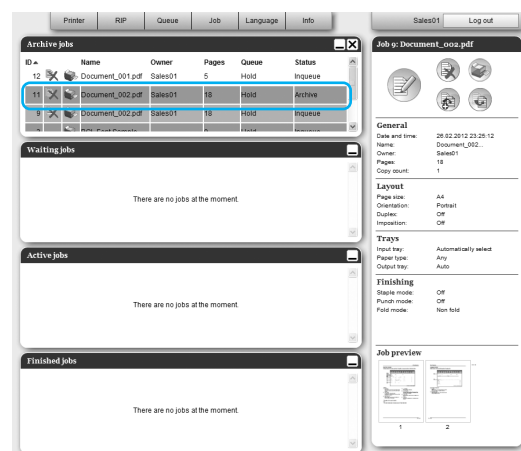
Printer RIP Queue Job Language Info

Sales01 Log out

Archive jobs

| ID ▲ | | | Name | Owner | Pages | Queue | Status |
|---|---|---|---|---|---|---|---|
| 12 | | | Document_001.pdf | Sales01 | 5 | Hold | Inqueue |
| 11 | | | Document_002.pdf | Sales01 | 18 | Hold | Archive |
| 9 | | | Document_002.pdf | Sales01 | 18 | Hold | Inqueue |
| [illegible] | | | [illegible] | | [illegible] | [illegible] | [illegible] |

Waiting jobs

There are no jobs at the moment.

Active jobs

There are no jobs at the moment.

Finished jobs

There are no jobs at the moment.

Job 9: Document_002.pdf

General
Date and time: 26.02.2012 23:25:12
Name: Document_002...
Owner: Sales01
Pages: 18
Copy count: 1

Layout
Page size: A4
Orientation: Portrait
Duplex: Off
Imposition: Off

Trays
Input tray: Automatically select
Paper type: Any
Output tray: Auto

Finishing
Staple mode: Off
Punch mode: Off
Fold mode: Non fold

Job preview

1 2